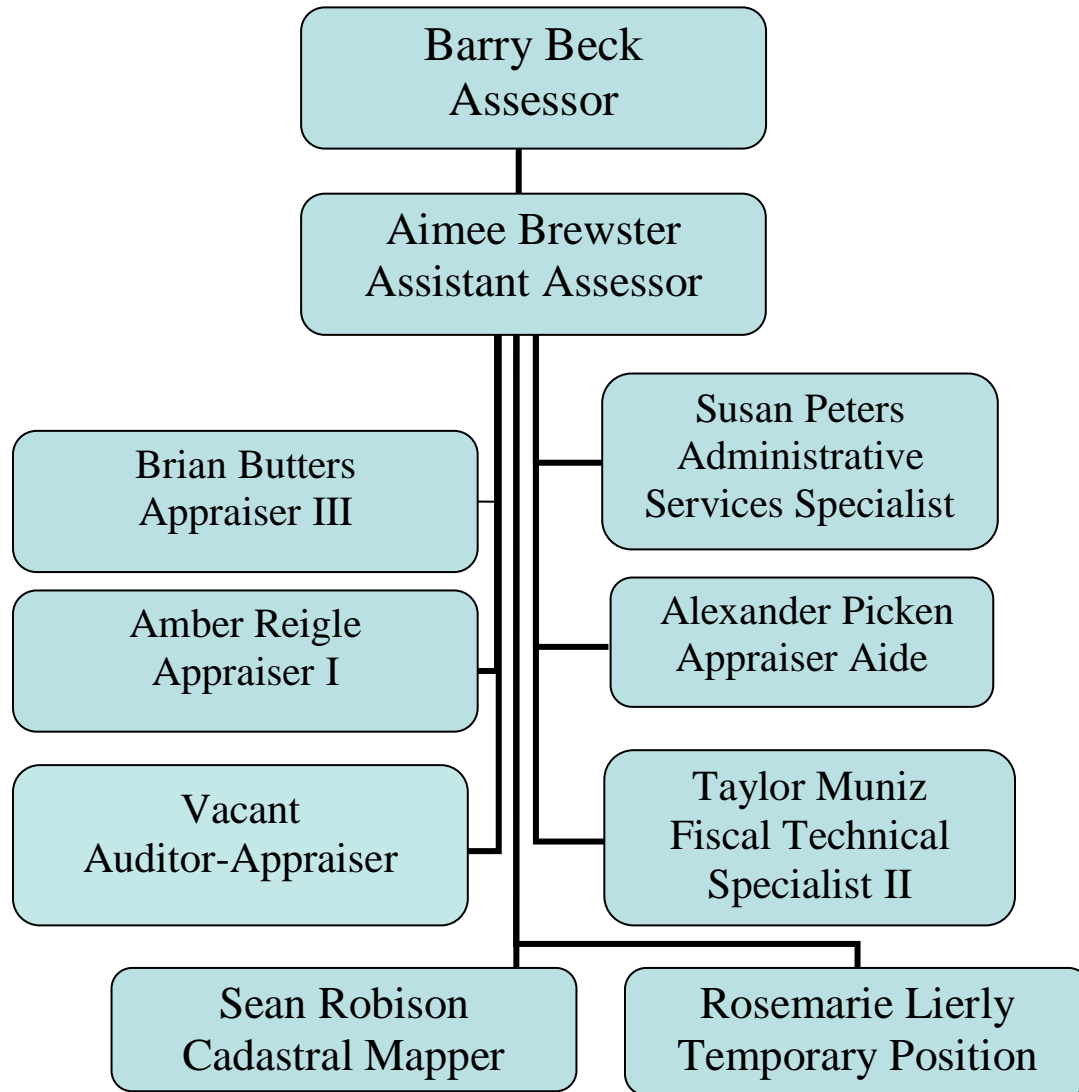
Barry Beck
Assessor

Aimee Brewster
Assistant Assessor

Brian Butters
Appraiser III

Amber Reigle
Appraiser I

Vacant
Auditor-Appraiser

Susan Peters
Administrative
Services Specialist

Alexander Picken
Appraiser Aide

Taylor Muniz
Fiscal Technical
Specialist II

Sean Robison
Cadastral Mapper

Rosemarie Lierly
Temporary Position